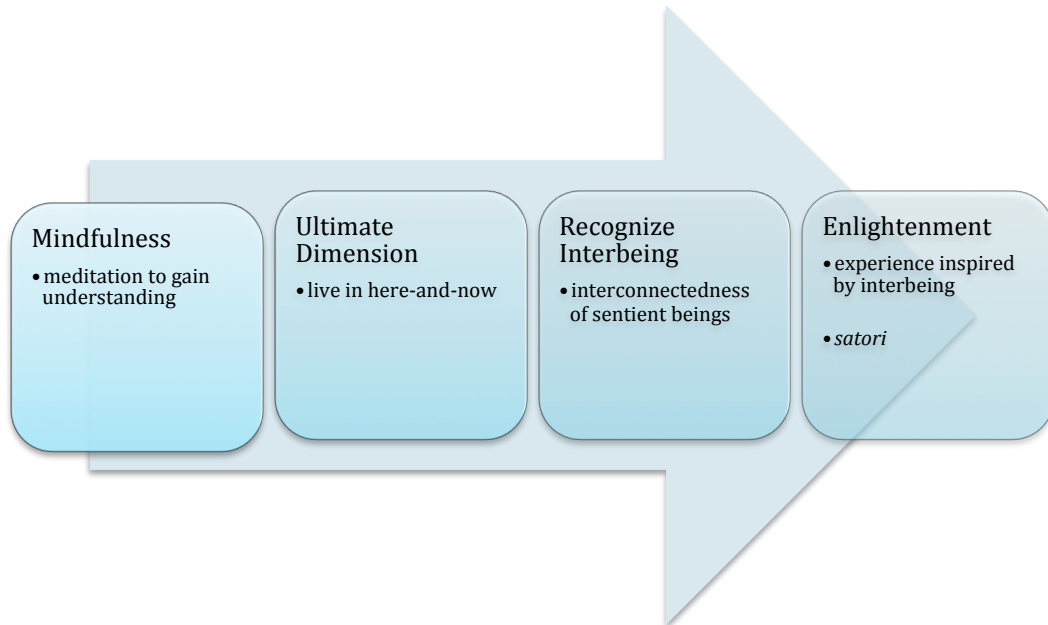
Mindfulness
- meditation to gain understanding

Ultimate Dimension
- live in here-and-now

Recognize Interbeing
- interconnectedness of sentient beings

Enlightenment
- experience inspired by interbeing
- *satori*